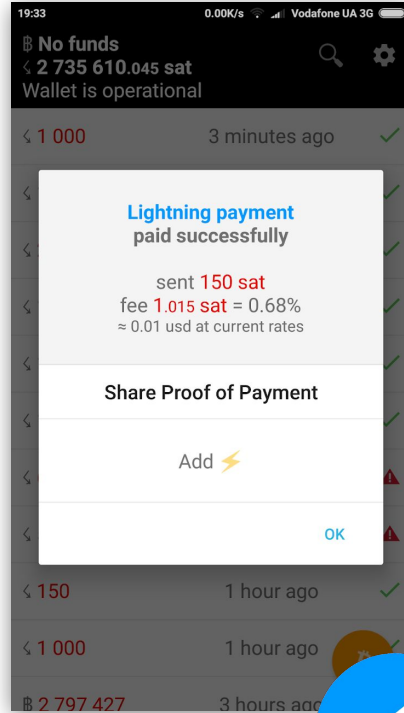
19:33 0.00K/s Vodafone UA 3G

฿ No funds
☇ 2 735 610.045 sat
Wallet is operational

☇ 1 000 3 minutes ago

Lightning payment
paid successfully

sent 150 sat
fee 1.015 sat = 0.68%
≈ 0.01 usd at current rates

Share Proof of Payment

Add ⚡

OK

☇ 150 1 hour ago

☇ 1 000 1 hour ago

฿ 2 797 427 3 hours ago